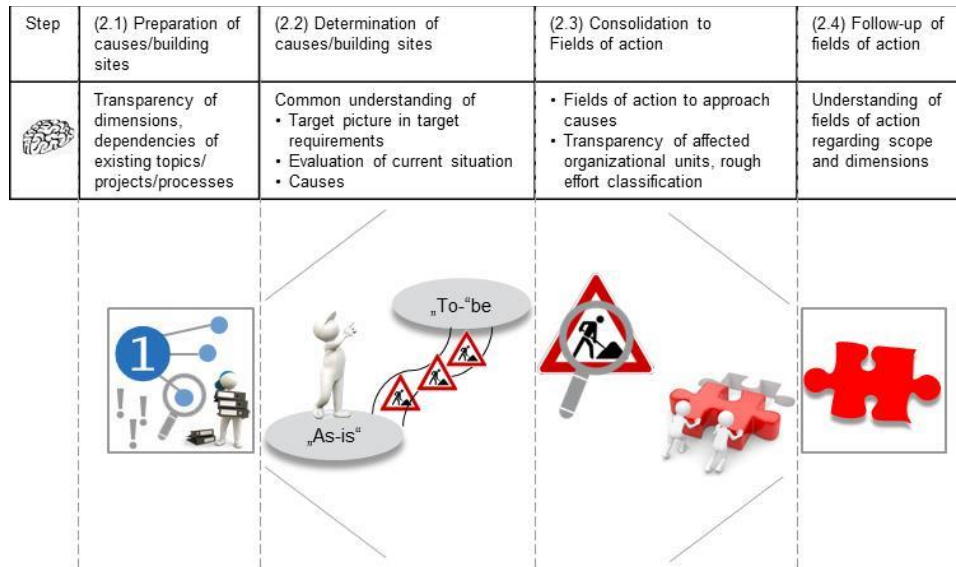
| Step | (2.1) Preparation of causes/building sites | (2.2) Determination of causes/building sites | (2.3) Consolidation to Fields of action | (2.4) Follow-up of fields of action |
|---|---|---|---|---|
| | Transparency of dimensions, dependencies of existing topics/ projects/processes | Common understanding of • Target picture in target requirements • Evaluation of current situation • Causes | • Fields of action to approach causes • Transparency of affected organizational units, rough effort classification | Understanding of fields of action regarding scope and dimensions |

1

!!

„To-“be

„As-is“